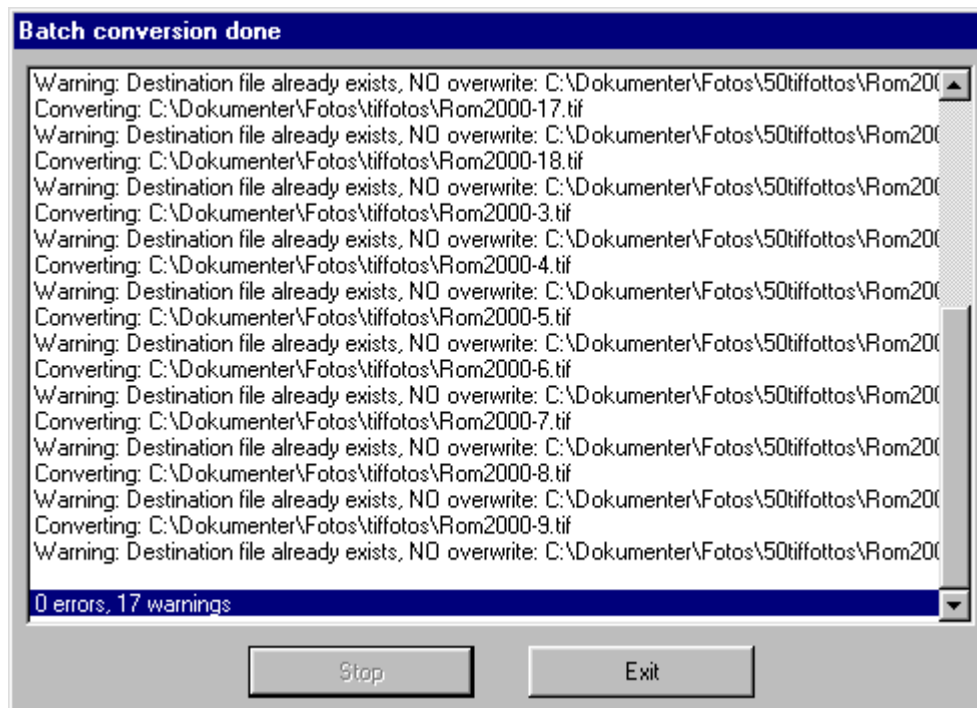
Batch conversion done

Warning: Destination file already exists, NO overwrite: C:\Dokumenter\Fotos\50tiffottos\Rom20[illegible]
Converting: C:\Dokumenter\Fotos\tiffotos\Rom2000-17.tif
Warning: Destination file already exists, NO overwrite: C:\Dokumenter\Fotos\50tiffottos\Rom20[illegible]
Converting: C:\Dokumenter\Fotos\tiffotos\Rom2000-18.tif
Warning: Destination file already exists, NO overwrite: C:\Dokumenter\Fotos\50tiffottos\Rom20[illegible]
Converting: C:\Dokumenter\Fotos\tiffotos\Rom2000-3.tif
Warning: Destination file already exists, NO overwrite: C:\Dokumenter\Fotos\50tiffottos\Rom20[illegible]
Converting: C:\Dokumenter\Fotos\tiffotos\Rom2000-4.tif
Warning: Destination file already exists, NO overwrite: C:\Dokumenter\Fotos\50tiffottos\Rom20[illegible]
Converting: C:\Dokumenter\Fotos\tiffotos\Rom2000-5.tif
Warning: Destination file already exists, NO overwrite: C:\Dokumenter\Fotos\50tiffottos\Rom20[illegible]
Converting: C:\Dokumenter\Fotos\tiffotos\Rom2000-6.tif
Warning: Destination file already exists, NO overwrite: C:\Dokumenter\Fotos\50tiffottos\Rom20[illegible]
Converting: C:\Dokumenter\Fotos\tiffotos\Rom2000-7.tif
Warning: Destination file already exists, NO overwrite: C:\Dokumenter\Fotos\50tiffottos\Rom20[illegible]
Converting: C:\Dokumenter\Fotos\tiffotos\Rom2000-8.tif
Warning: Destination file already exists, NO overwrite: C:\Dokumenter\Fotos\50tiffottos\Rom20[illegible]
Converting: C:\Dokumenter\Fotos\tiffotos\Rom2000-9.tif
Warning: Destination file already exists, NO overwrite: C:\Dokumenter\Fotos\50tiffottos\Rom20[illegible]
0 errors, 17 warnings

Stop
Exit